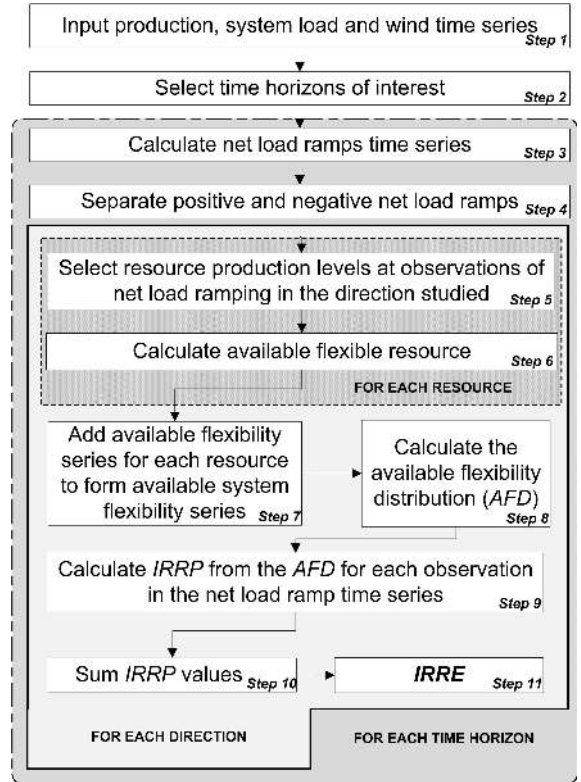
Input production, system load and wind time series Step 1

Select time horizons of interest Step 2

Calculate net load ramps time series Step 3

Separate positive and negative net load ramps Step 4

Select resource production levels at observations of net load ramping in the direction studied Step 5

Calculate available flexible resource Step 6

FOR EACH RESOURCE

Add available flexibility series for each resource to form available system flexibility series Step 7

Calculate the available flexibility distribution (AFD) Step 8

Calculate IRRP from the AFD for each observation in the net load ramp time series Step 9

Sum IRRP values Step 10

IRRE Step 11

FOR EACH DIRECTION

FOR EACH TIME HORIZON